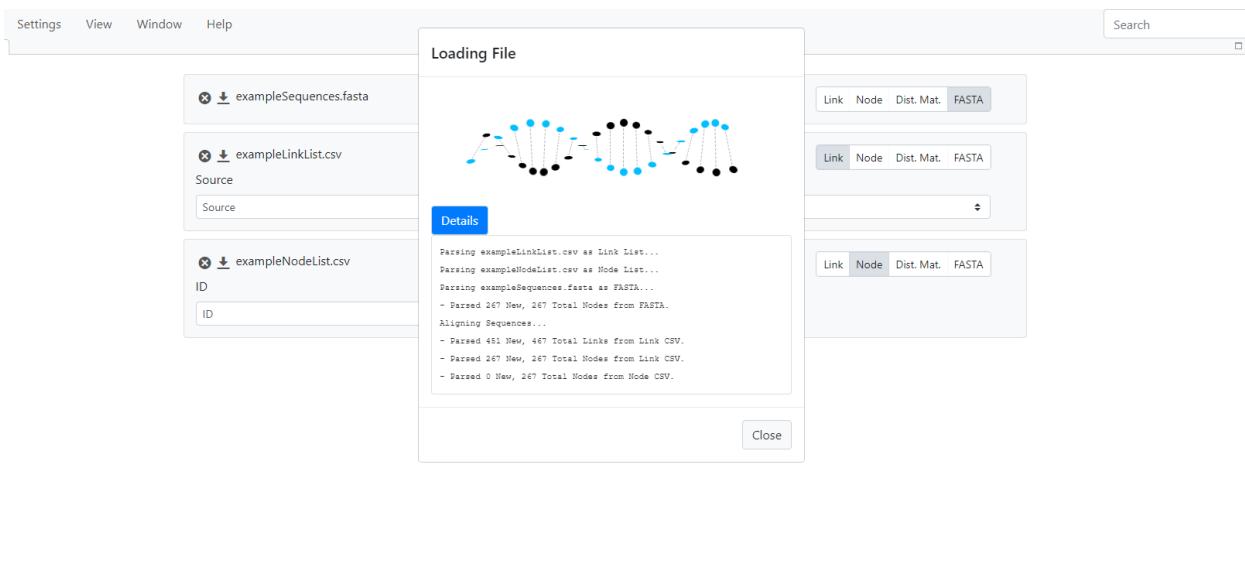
Settings View Window Help

Search

exampleSequences.fasta

Link Node Dist. Mat. FASTA

exampleLinkList.csv

Source

Source

Link Node Dist. Mat. FASTA

exampleNodeList.csv

ID

ID

Link Node Dist. Mat. FASTA

Loading File

Details

Parsing exampleLinkList.csv as Link List...
Parsing exampleNodeList.csv as Node List...
Parsing exampleSequences.fasta as FASTA...
- Parsed 267 New, 267 Total Nodes from FASTA.
Aligning Sequences...
- Parsed 451 New, 467 Total Links from Link CSV.
- Parsed 267 New, 267 Total Nodes from Link CSV.
- Parsed 0 New, 267 Total Nodes from Node CSV.

Close